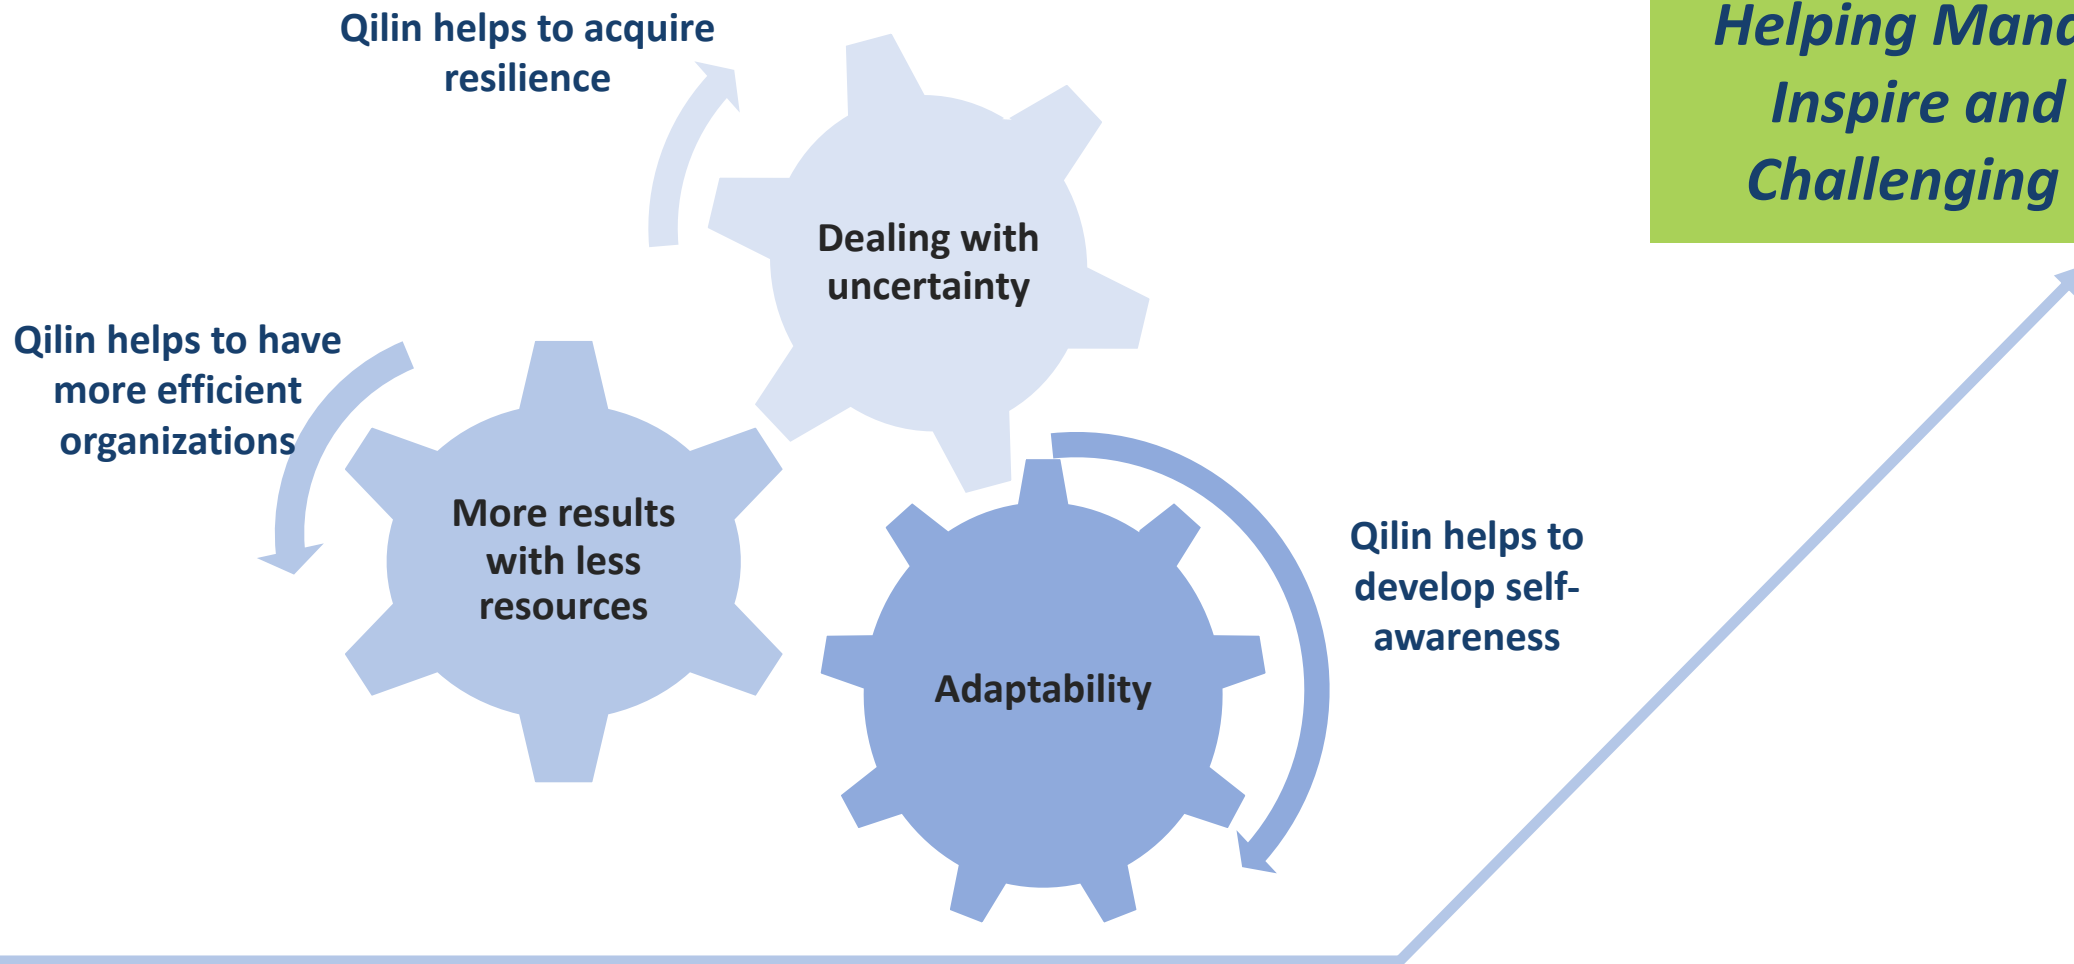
Helping Mana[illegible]
Inspire and
Challenging

Qilin helps to acquire resilience

Dealing with uncertainty

Qilin helps to have more efficient organizations

More results with less resources

Adaptability

Qilin helps to develop self-awareness